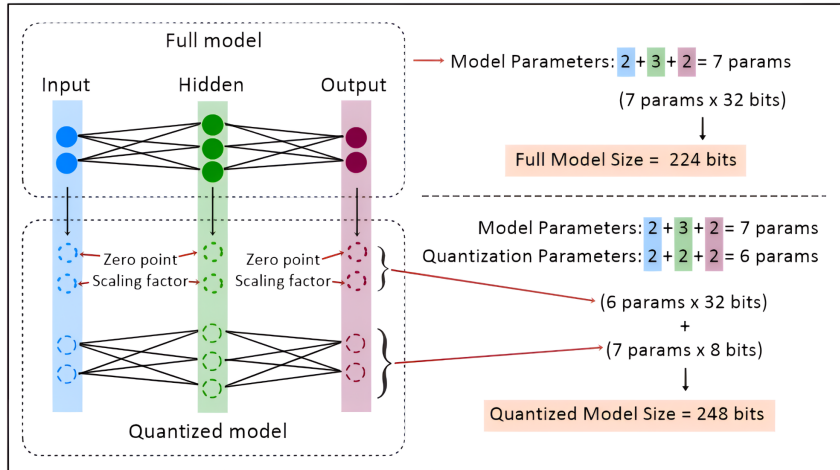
Full model

Input

Hidden

Output

Model Parameters: 2 + 3 + 2 = 7 params

(7 params x 32 bits)

Full Model Size = 224 bits

Model Parameters: 2 + 3 + 2 = 7 params

Quantization Parameters: 2 + 2 + 2 = 6 params

Zero point

Scaling factor

Zero point

Scaling factor

(6 params x 32 bits)

+

(7 params x 8 bits)

Quantized Model Size = 248 bits

Quantized model